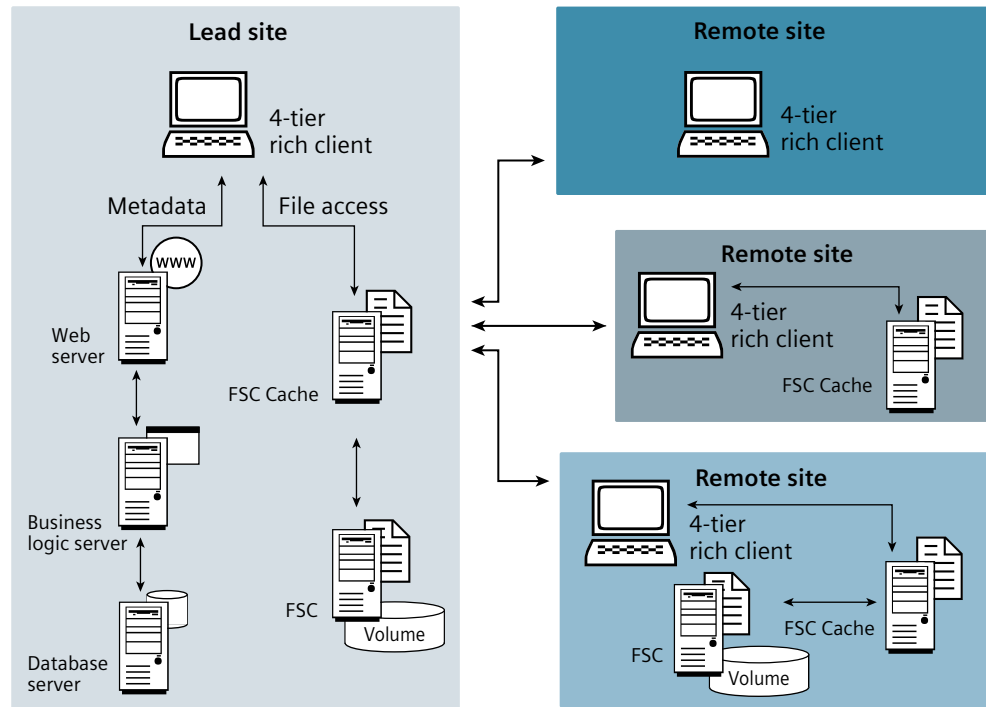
Lead site

4-tier rich client

Metadata

File access

www

Web server

FSC Cache

Business logic server

Database server

FSC

Volume

Remote site

4-tier rich client

Remote site

4-tier rich client

FSC Cache

Remote site

4-tier rich client

FSC Cache

FSC

Volume